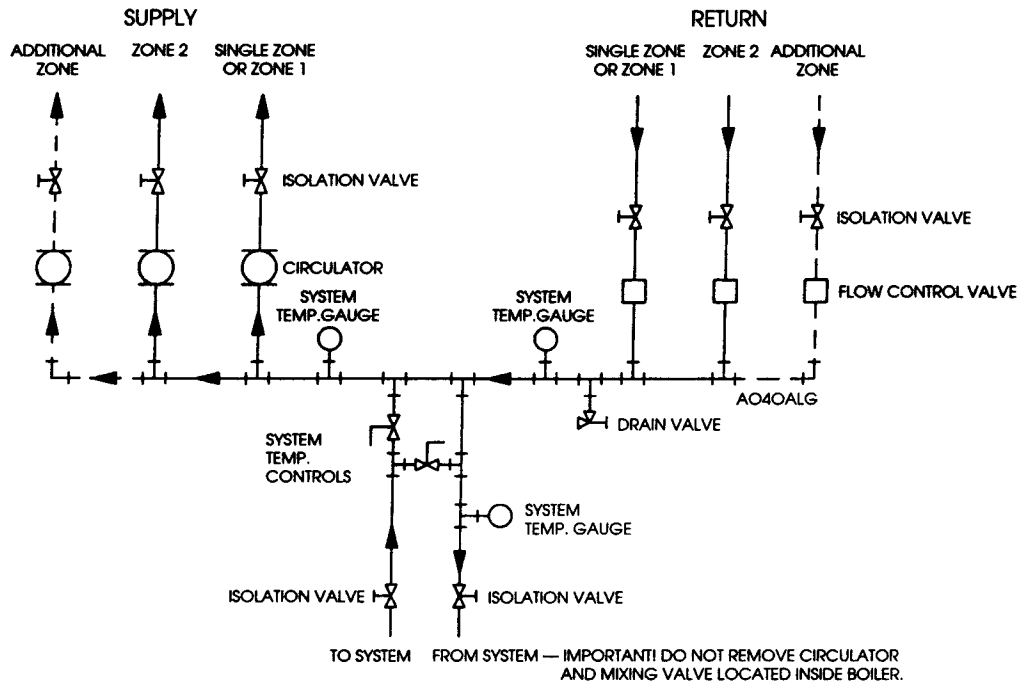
SUPPLY

ADDITIONAL ZONE

ZONE 2

SINGLE ZONE OR ZONE 1

ISOLATION VALVE

CIRCULATOR

SYSTEM TEMP.GAUGE

RETURN

SINGLE ZONE OR ZONE 1

ZONE 2

ADDITIONAL ZONE

ISOLATION VALVE

FLOW CONTROL VALVE

SYSTEM TEMP.GAUGE

AO40ALG

DRAIN VALVE

SYSTEM TEMP. CONTROLS

SYSTEM TEMP. GAUGE

ISOLATION VALVE

ISOLATION VALVE

TO SYSTEM

FROM SYSTEM — IMPORTANT! DO NOT REMOVE CIRCULATOR AND MIXING VALVE LOCATED INSIDE BOILER.